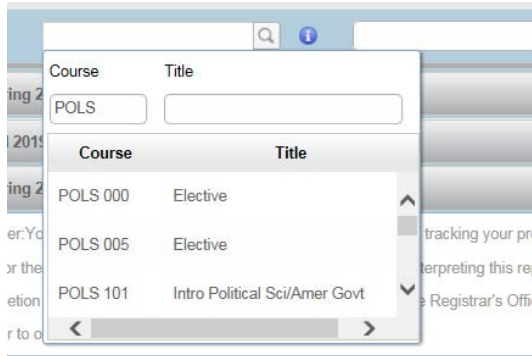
Course
Title
POLS
ring 2
1 2019
ring 2

| Course | Title |
|---|---|
| POLS 000 | Elective |
| POLS 005 | Elective |
| POLS 101 | Intro Political Sci/Amer Govt |

er:Yo
or the
etion
r to o
tracking your pr
terpreting this re
Registrar's Offi